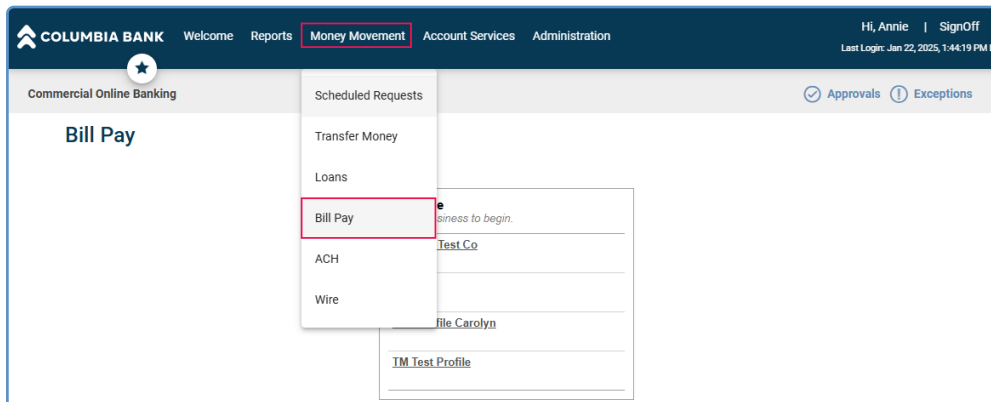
COLUMBIA BANK Welcome Reports Money Movement Account Services Administration

Hi, Annie | SignOff
Last Login: Jan 22, 2025, 1:44:19 PM

Commercial Online Banking

Approvals Exceptions

Bill Pay

Scheduled Requests
Transfer Money
Loans
Bill Pay
ACH
Wire

e
siness to begin.

Test Co

file Carolyn

TM Test Profile